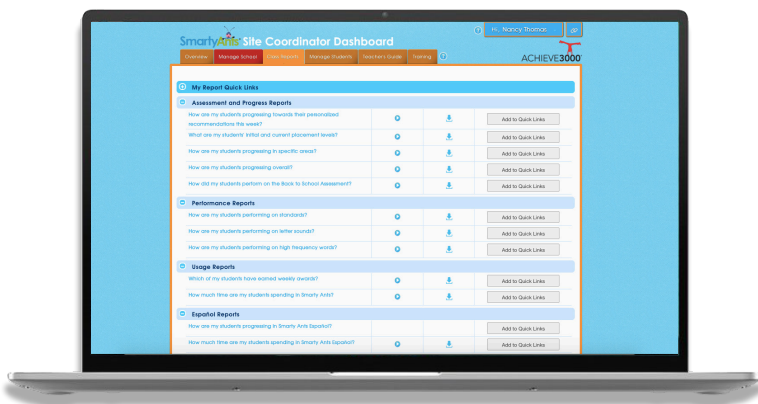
SmartyAnts Site Coordinator Dashboard

Hi, Nancy Thomas

Overview | Manage School | Class Reports | Manage Students | Teacher's Guide | Training

ACHIEVE3000

My Report Quick Links

Assessment and Progress Reports

| | | | |
|---|---|---|---|
| How are my students progressing towards their personalized recommendations this week? | | | Add to Quick Links |
| What are my students' initial and current placement levels? | | | Add to Quick Links |
| How are my students progressing in specific areas? | | | Add to Quick Links |
| How are my students progressing overall? | | | Add to Quick Links |
| How did my students perform on the Back to School Assessment? | | | Add to Quick Links |

Performance Reports

| | | | |
|---|---|---|---|
| How are my students performing on standards? | | | Add to Quick Links |
| How are my students performing on letter sounds? | | | Add to Quick Links |
| How are my students performing on high frequency words? | | | Add to Quick Links |

Usage Reports

| | | | |
|---|---|---|---|
| Which of my students have earned weekly awards? | | | Add to Quick Links |
| How much time are my students spending in Smarty Ants? | | | Add to Quick Links |

Español Reports

| | | | |
|---|---|---|---|
| How are my students progressing in Smarty Ants Español? | | | Add to Quick Links |
| How much time are my students spending in Smarty Ants Español? | | | Add to Quick Links |